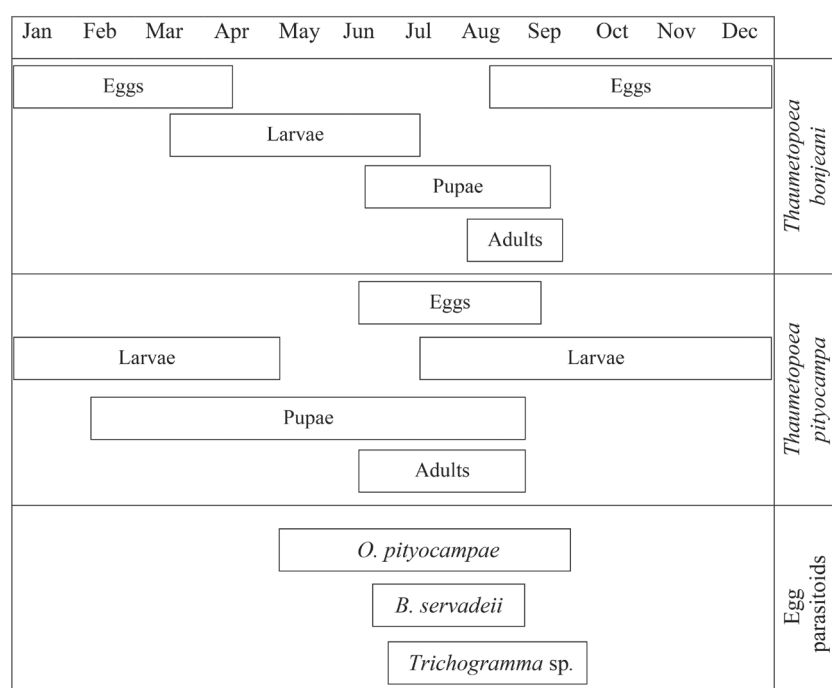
| Jan | Feb | Mar | Apr | May | Jun | Jul | Aug | Sep | Oct | Nov | Dec | |
|---|---|---|---|---|---|---|---|---|---|---|---|---|

Eggs
Eggs
Larvae
Pupae
Adults
*Thaumetopoea bonjeani*

Eggs
Larvae
Larvae
Pupae
Adults
*Thaumetopoea pityocampa*

*O. pityocampae*
*B. servadeii*
*Trichogramma* sp.
Egg parasitoids